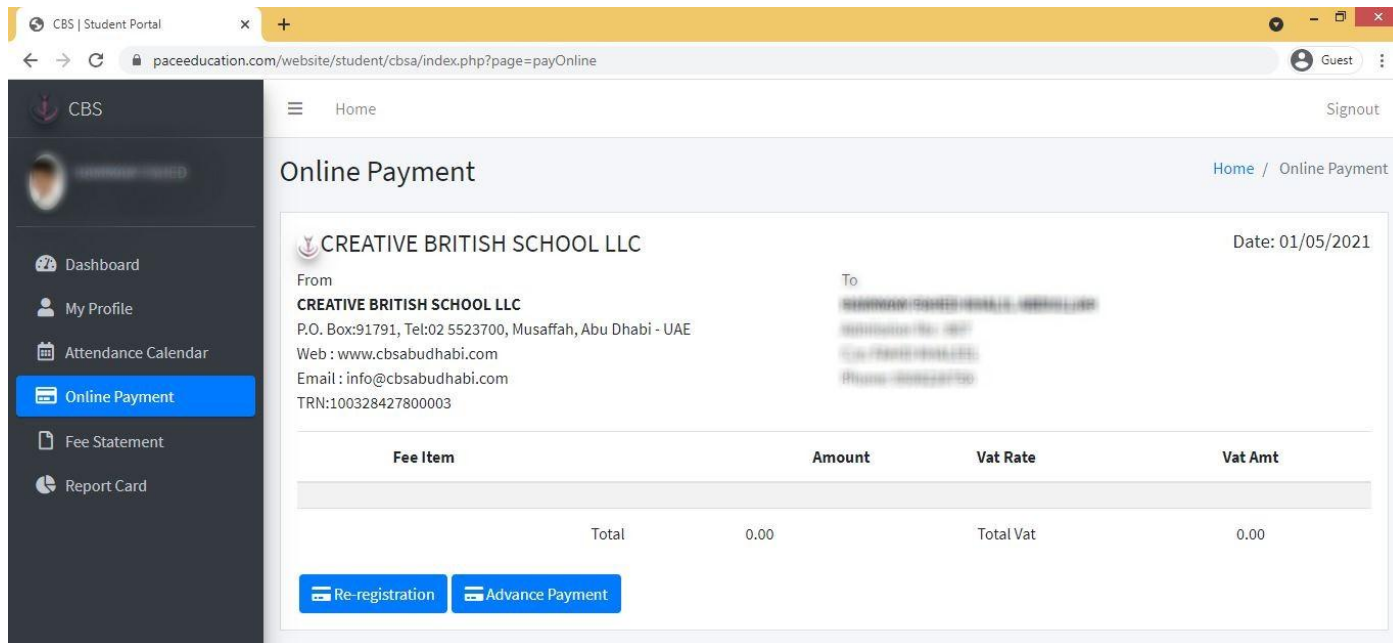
CBS | Student Portal ×

paceeducation.com/website/student/cbsa/index.php?page=payOnline

Guest

CBS

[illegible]

Dashboard
My Profile
Attendance Calendar
Online Payment
Fee Statement
Report Card

Home

Signout

Online Payment

Home / Online Payment

CREATIVE BRITISH SCHOOL LLC

Date: 01/05/2021

From
**CREATIVE BRITISH SCHOOL LLC**
P.O. Box:91791, Tel:02 5523700, Musaffah, Abu Dhabi - UAE
Web : www.cbsabudhabi.com
Email : info@cbsabudhabi.com
TRN:100328427800003

To
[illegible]
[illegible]
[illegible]
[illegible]

| Fee Item | Amount | Vat Rate | Vat Amt |
|---|---|---|---|
| | | | |
| Total | 0.00 | Total Vat | 0.00 |

Re-registration
Advance Payment